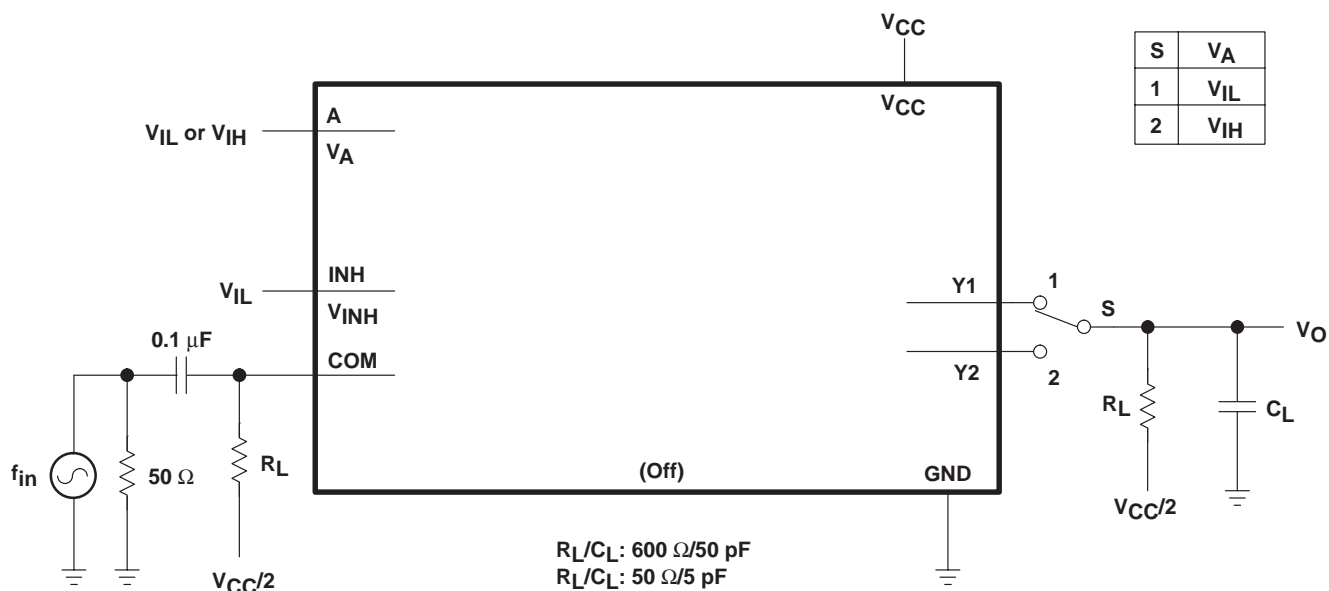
$V_{CC}$

| S | $V_A$ |
|---|---|
| 1 | $V_{IL}$ |
| 2 | $V_{IH}$ |

$V_{CC}$

A

$V_{IL}$ or $V_{IH}$

$V_A$

INH

$V_{IL}$

$V_{INH}$

0.1 µF

COM

Y1

1

S

$V_O$

Y2

2

$R_L$

$C_L$

$f_{in}$

50 Ω

$R_L$

(Off)

GND

$V_{CC}/2$

$R_L/C_L$: 600 Ω/50 pF
$R_L/C_L$: 50 Ω/5 pF

$V_{CC}/2$